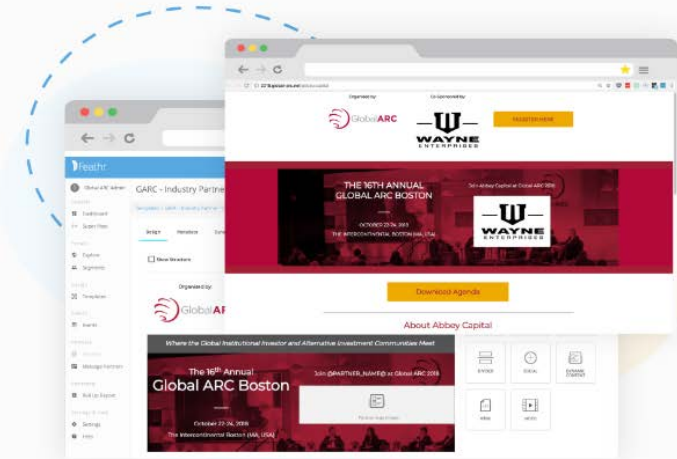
Feathr
Global ARC Admin
Dashboard
Super Files
Explore
Segments
Templates
Events
Message Partners
Roll Up Report
Settings
Help
GARC - Industry Partner
Design
New Structure
Organized by:
GlobalARC
Where the Global Institutional Investor and Alternative Investment Communities Meet
The 16th Annual
Global ARC Boston
Join @PARTNER_NAME@ at Global ARC 2018
October 22-24, 2018
The Intercontinental Boston (MA, USA)
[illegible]
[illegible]
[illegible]
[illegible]
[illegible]
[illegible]
Organized by:
Co-Sponsored by:
GlobalARC
WAYNE
ENTERPRISES
REGISTER HERE
THE 16TH ANNUAL
GLOBAL ARC BOSTON
OCTOBER 22-24, 2018
THE INTERCONTINENTAL BOSTON (MA, USA)
Join Abbey Capital at Global ARC 2018
WAYNE
ENTERPRISES
Download Agenda
About Abbey Capital